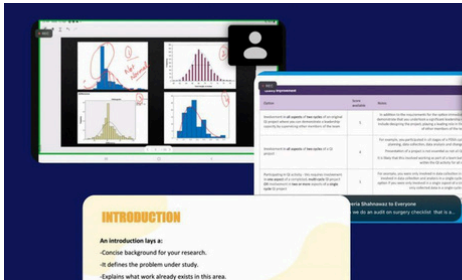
INTRODUCTION

An introduction lays a:

-Concise background for your research.

-It defines the problem under study.

-Explains what work already exists in this area.

Options

Score available

Notes

eria Shahnawaz to Everyone

we do an audit on surgery checklist that is a...